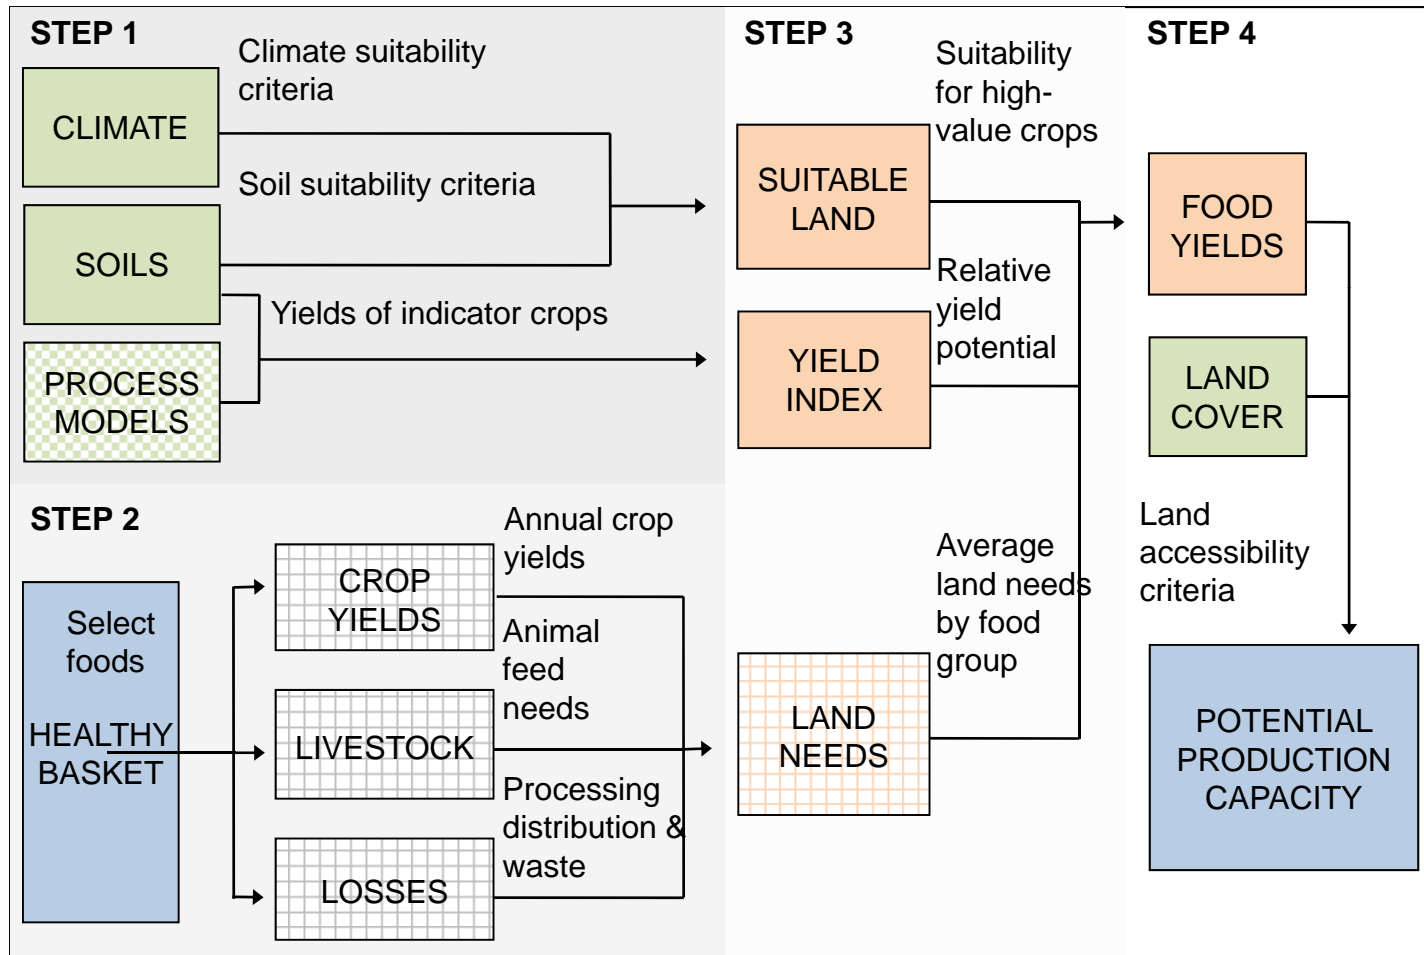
STEP 1

CLIMATE

Climate suitability criteria

Soil suitability criteria

SOILS

Yields of indicator crops

PROCESS MODELS

STEP 2

Select foods

HEALTHY BASKET

CROP YIELDS

Annual crop yields

LIVESTOCK

Animal feed needs

LOSSES

Processing distribution & waste

STEP 3

SUITABLE LAND

Suitability for high-value crops

YIELD INDEX

Relative yield potential

LAND NEEDS

Average land needs by food group

STEP 4

FOOD YIELDS

LAND COVER

Land accessibility criteria

POTENTIAL PRODUCTION CAPACITY